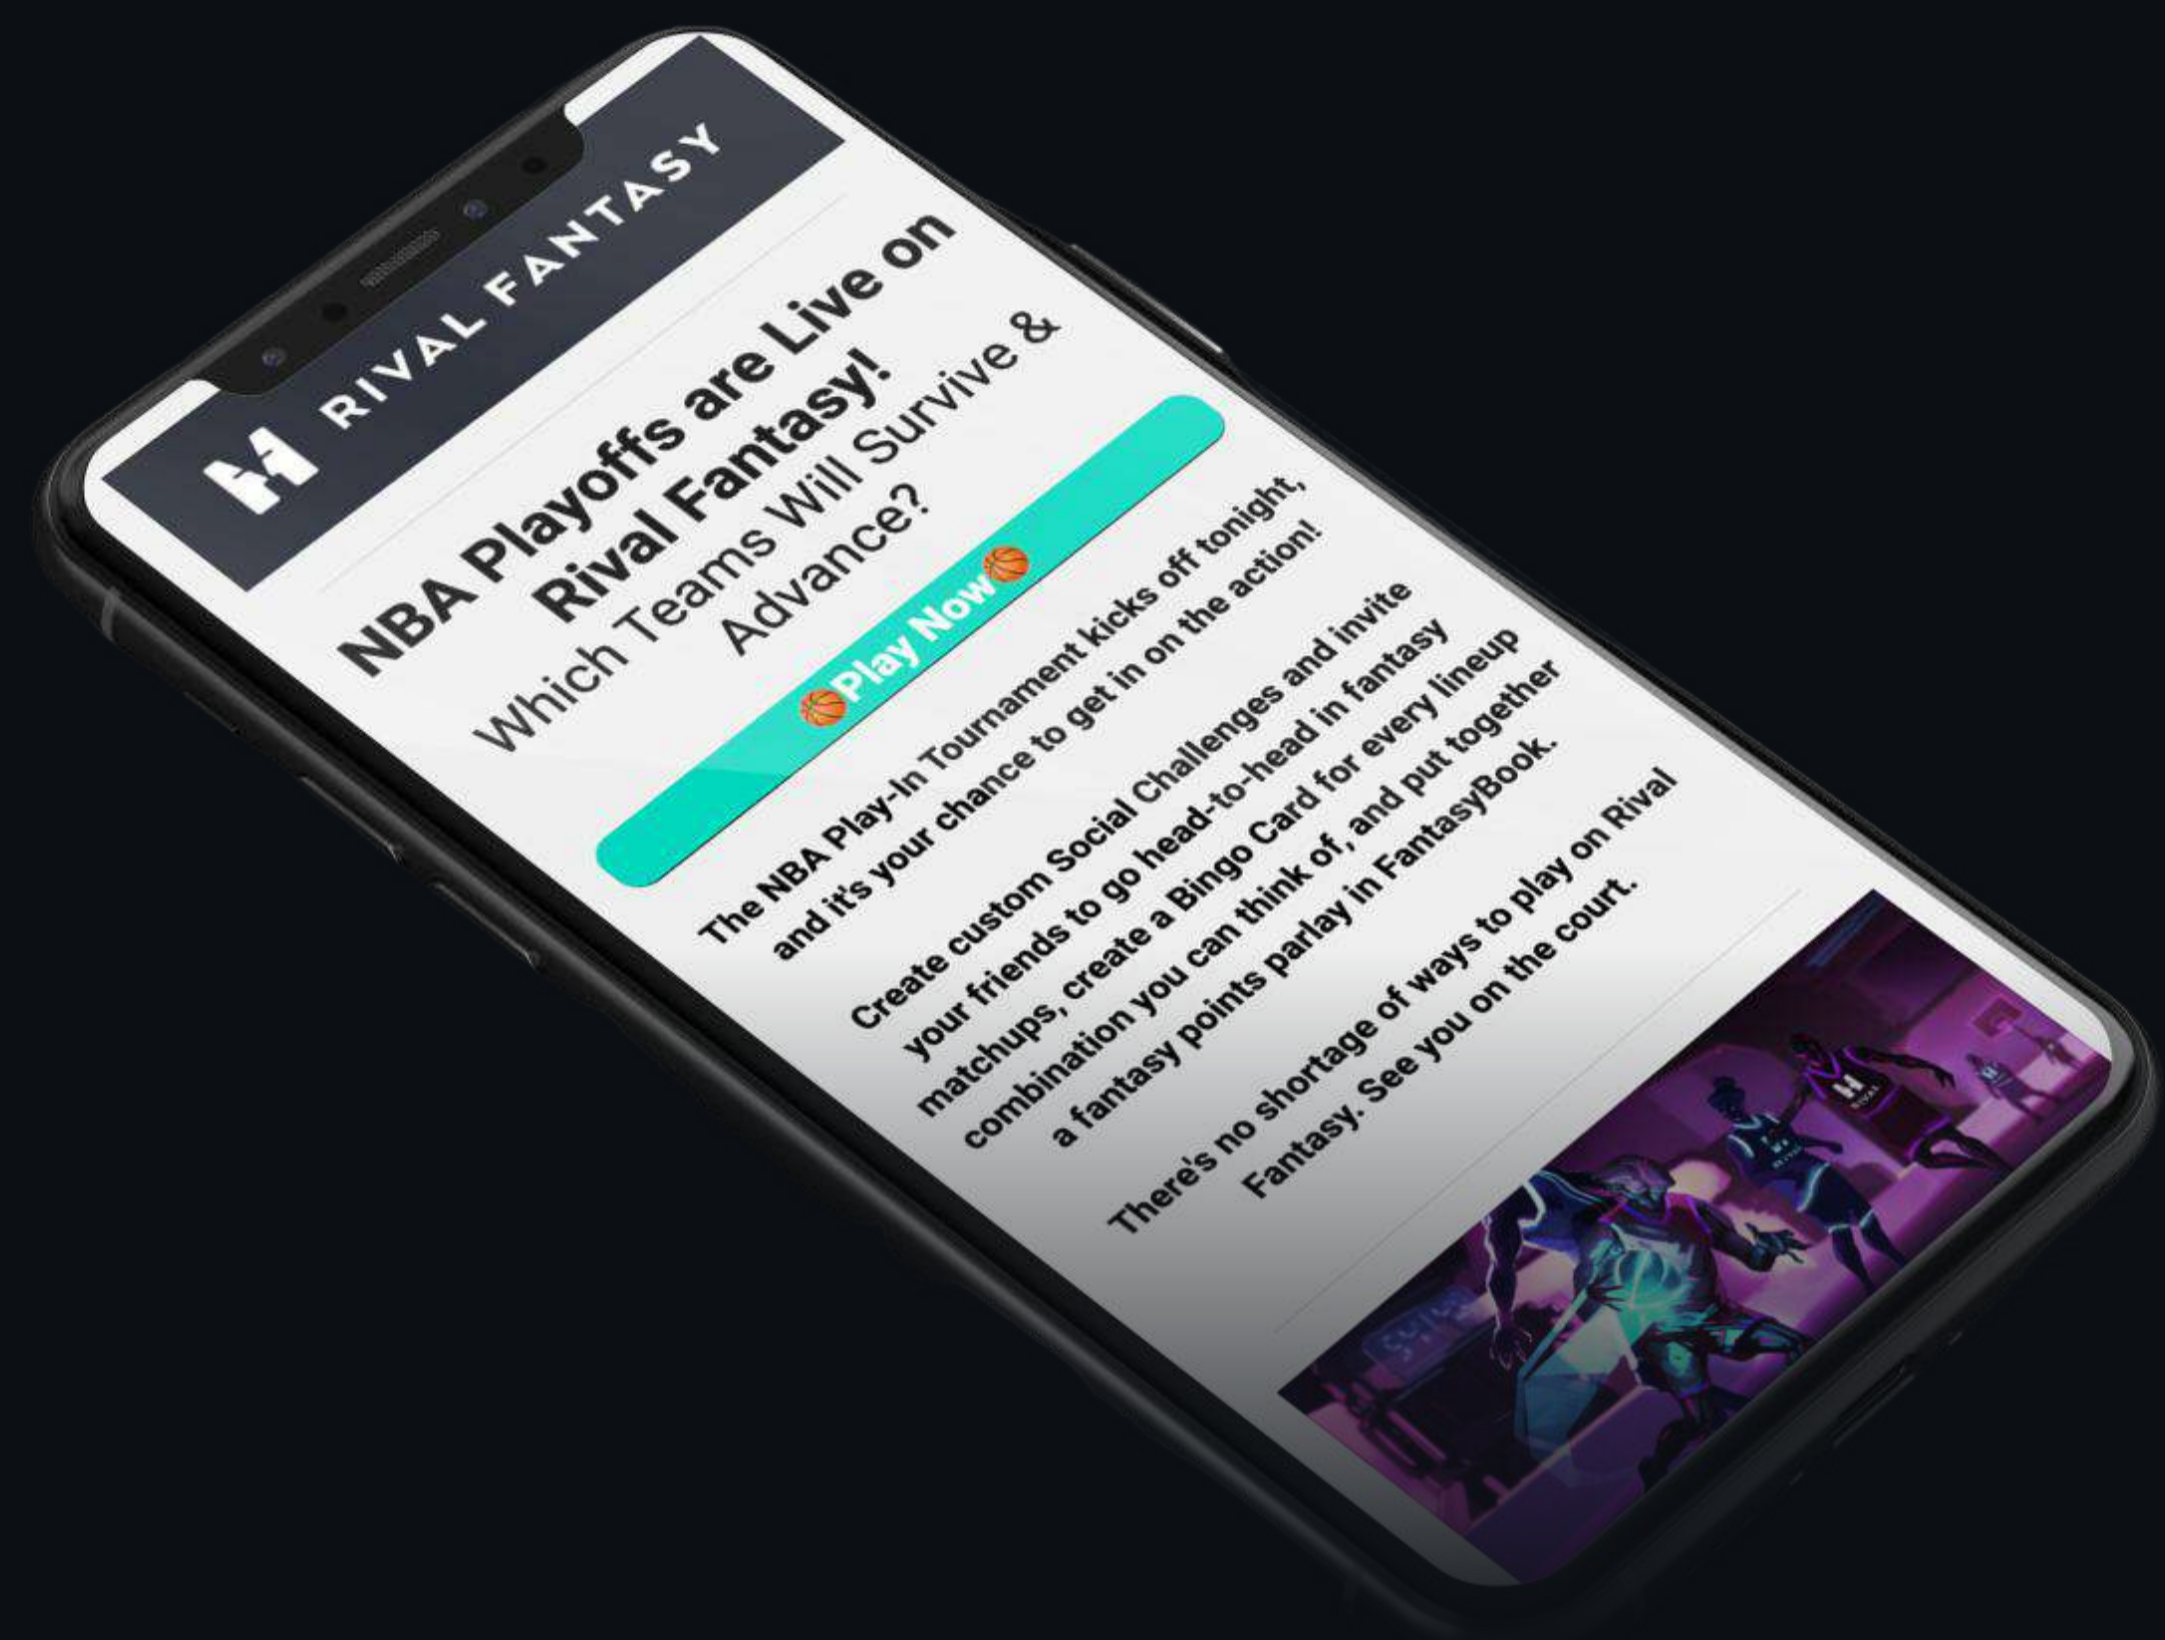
RIVAL FANTASY

NBA Playoffs are Live on Rival Fantasy!

Which Teams Will Survive & Advance?

🏀Play Now🏀

The NBA Play-In Tournament kicks off tonight, and it's your chance to get in on the action!

Create custom Social Challenges and invite your friends to go head-to-head in fantasy matchups, create a Bingo Card for every lineup combination you can think of, and put together a fantasy points parlay in FantasyBook.

There's no shortage of ways to play on Rival Fantasy. See you on the court.